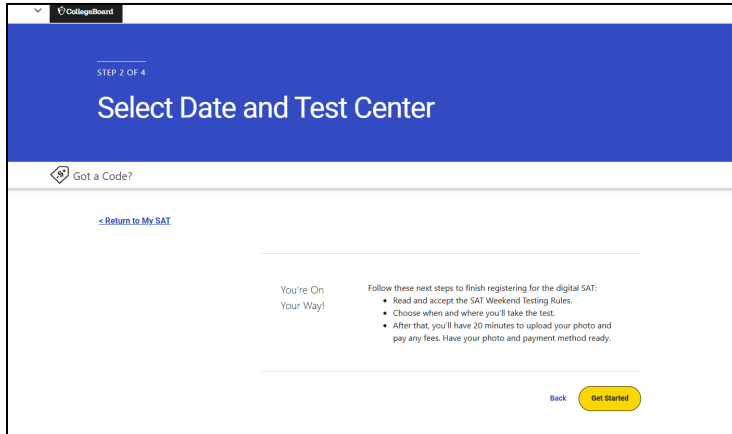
CollegeBoard

STEP 2 OF 4

Select Date and Test Center

Got a Code?

< Return to My SAT

You're On Your Way!

Follow these next steps to finish registering for the digital SAT:
- Read and accept the SAT Weekend Testing Rules.
- Choose when and where you'll take the test.
- After that, you'll have 20 minutes to upload your photo and pay any fees. Have your photo and payment method ready.

Back

Get Started